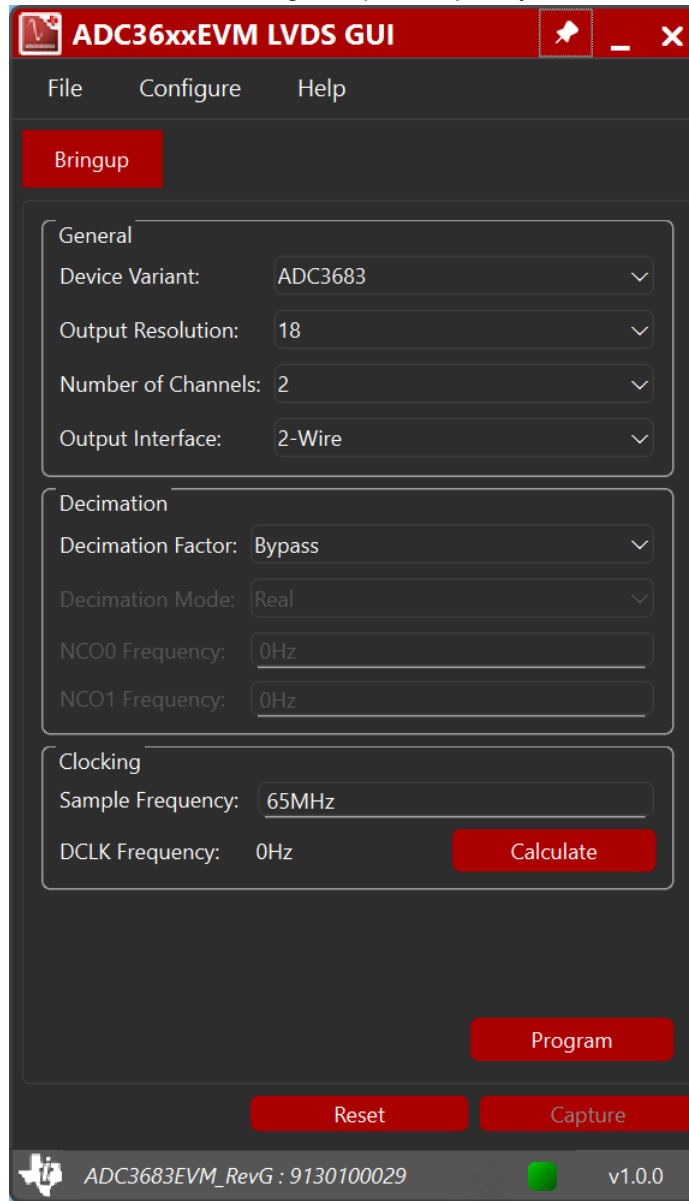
ADC36xxEVM LVDS GUI

File Configure Help

Bringup

General
Device Variant: ADC3683
Output Resolution: 18
Number of Channels: 2
Output Interface: 2-Wire

Decimation
Decimation Factor: Bypass
Decimation Mode: Real
NCO0 Frequency: 0Hz
NCO1 Frequency: 0Hz

Clocking
Sample Frequency: 65MHz
DCLK Frequency: 0Hz
Calculate

Program

Reset Capture

ADC3683EVM_RevG : 9130100029 v1.0.0